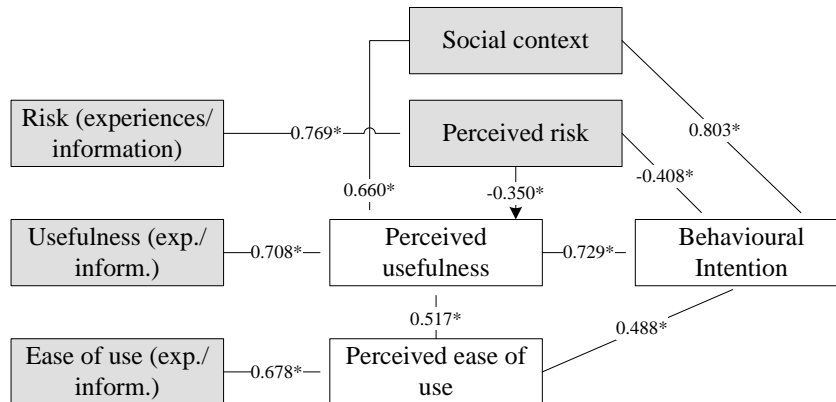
Social context

Risk (experiences/ information)

0.769*

Perceived risk

0.803*

0.660*

-0.350*

-0.408*

Usefulness (exp./ inform.)

0.708*

Perceived usefulness

0.729*

Behavioural Intention

0.517*

0.488*

Ease of use (exp./ inform.)

0.678*

Perceived ease of use